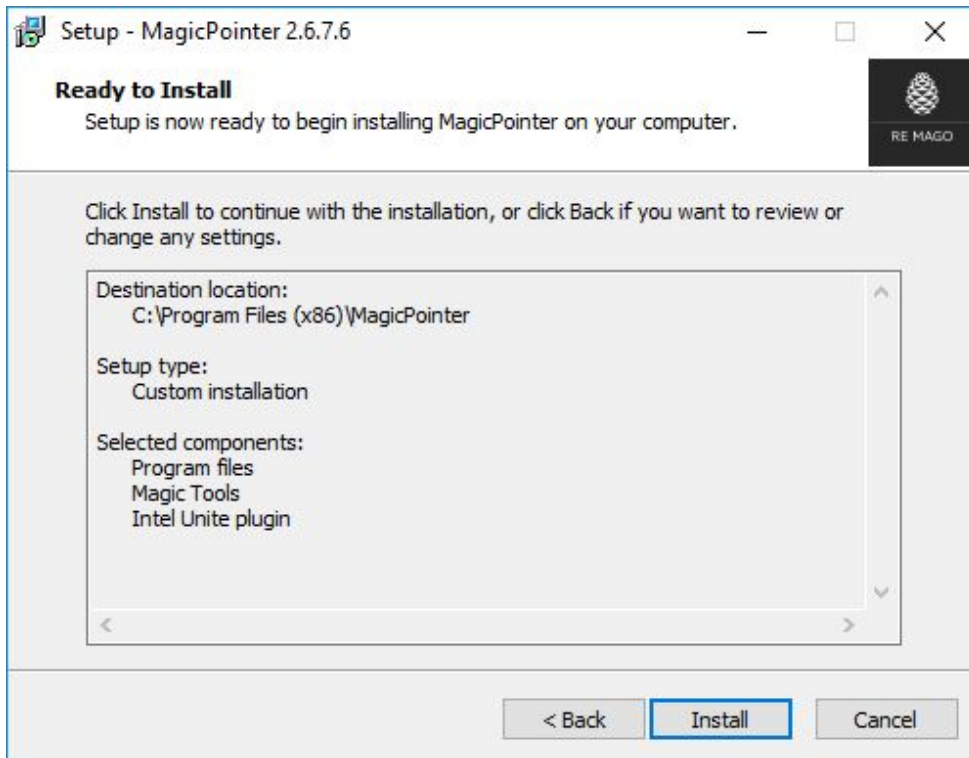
Setup - MagicPointer 2.6.7.6

Ready to Install
Setup is now ready to begin installing MagicPointer on your computer.

RE MAGO

Click Install to continue with the installation, or click Back if you want to review or change any settings.

Destination location:
C:\Program Files (x86)\MagicPointer

Setup type:
Custom installation

Selected components:
Program files
Magic Tools
Intel Unite plugin

< Back
Install
Cancel